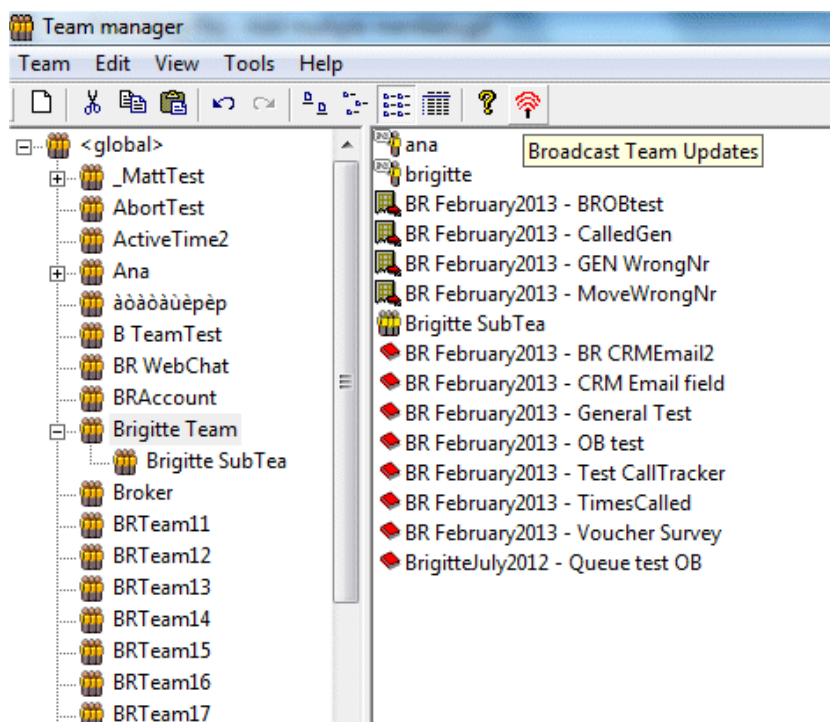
Team manager

Team Edit View Tools Help

Broadcast Team Updates

<global>
_MattTest
AbortTest
ActiveTime2
Ana
àòàòàùèpèp
B TeamTest
BR WebChat
BRAccount
Brigitte Team
Brigitte SubTea
Broker
BRTeam11
BRTeam12
BRTeam13
BRTeam14
BRTeam15
BRTeam16
BRTeam17

ana
brigitte
BR February2013 - BROBtest
BR February2013 - CalledGen
BR February2013 - GEN WrongNr
BR February2013 - MoveWrongNr
Brigitte SubTea
BR February2013 - BR CRMEmail2
BR February2013 - CRM Email field
BR February2013 - General Test
BR February2013 - OB test
BR February2013 - Test CallTracker
BR February2013 - TimesCalled
BR February2013 - Voucher Survey
BrigitteJuly2012 - Queue test OB